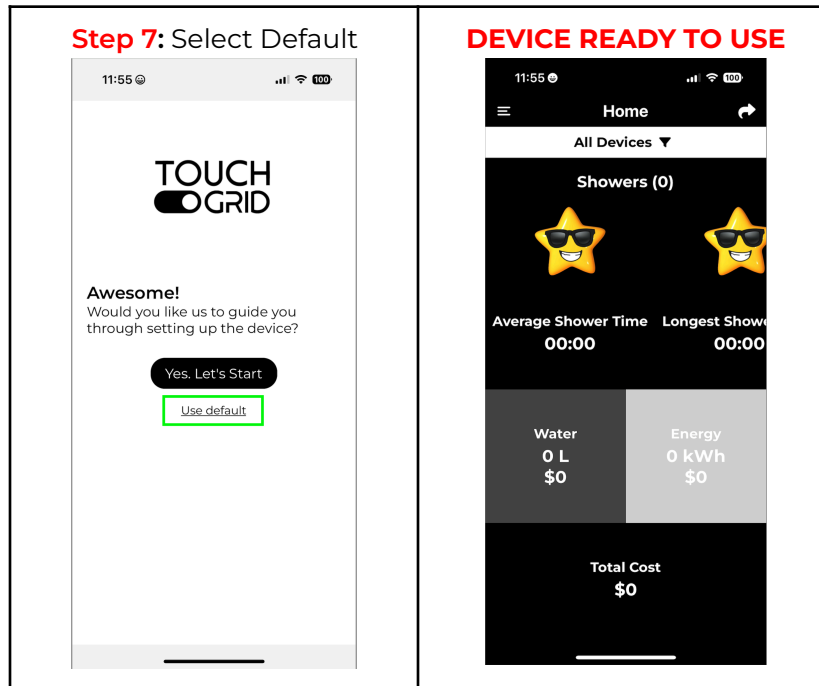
**Step 7:** Select Default

11:55

100

TOUCH GRID

Awesome!
Would you like us to guide you through setting up the device?

Yes. Let's Start

Use default

DEVICE READY TO USE

11:55

100

Home

All Devices ▼

Showers (0)

Average Shower Time
00:00

Longest Showe
00:00

Water
0 L
$0

Energy
0 kWh
$0

Total Cost
$0